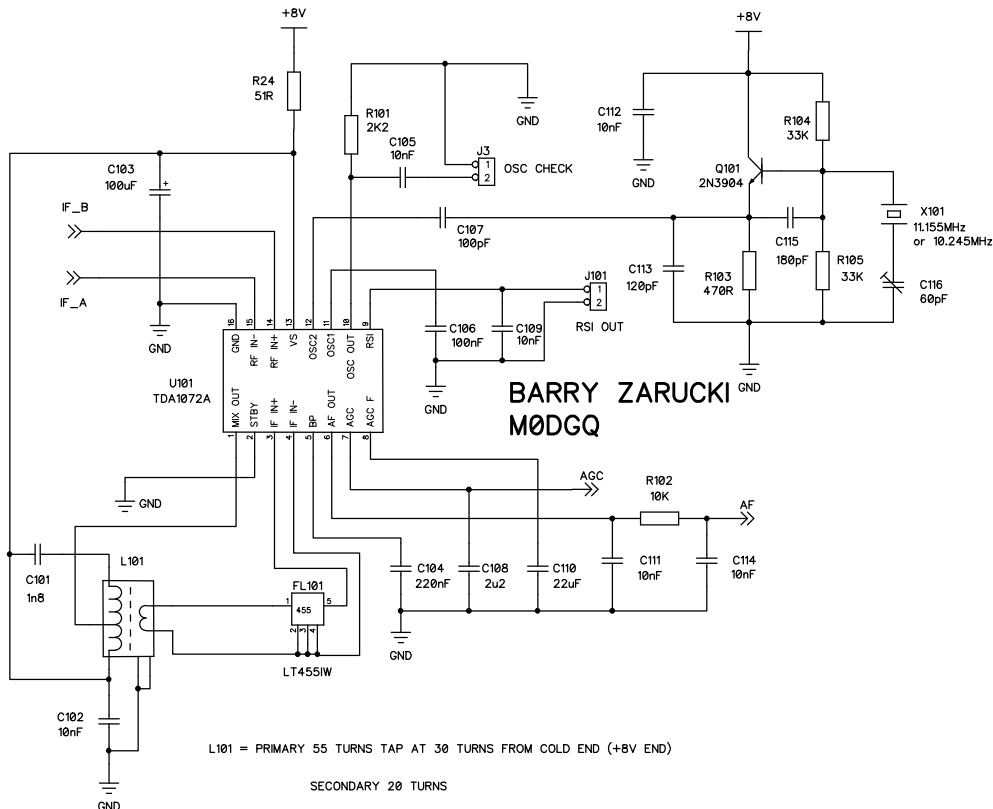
+8V

R24
51R

R101
2K2

C105
10nF

J3
1
2
OSC CHECK

GND

+8V

C112
10nF

GND

R104
33K

Q101
2N3904

C103
100uF

IF_B

IF_A

GND

C107
100pF

C115
180pF

X101
11.155MHz
or 10.245MHz

C113
120pF

R103
470R

R105
33K

C116
60pF

GND

J101
1
2
RSI OUT

C106
100nF

C109
10nF

GND

16 GND
15 RF IN-
14 RF IN+
13 VS
12 OSC2
11 OSC1
10 OSC OUT
9 RSI

U101
TDA1072A

1 MIX OUT
2 STBY
3 IF IN+
4 IF IN-
5 BP
6 AF OUT
7 AGC
8 AGC F

BARRY ZARUCKI
M0DGQ

GND

AGC

R102
10K

AF

C101
1n8

L101

FL101
1
455
5
2 3 4

C104
220nF

C108
2u2

C110
22uF

C111
10nF

C114
10nF

GND

LT455IW

C102
10nF

GND

L101 = PRIMARY 55 TURNS TAP AT 30 TURNS FROM COLD END (+8V END)

SECONDARY 20 TURNS